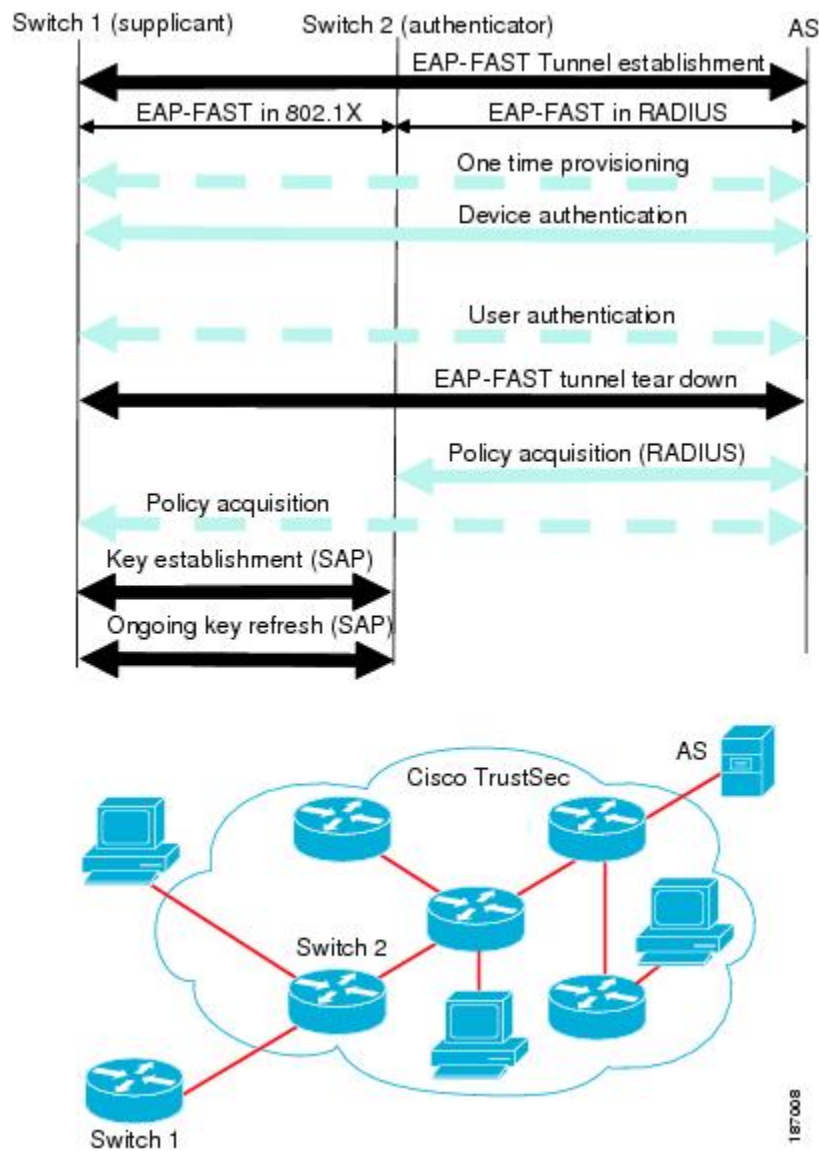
Switch 1 (supplicant)
Switch 2 (authenticator)
AS

EAP-FAST Tunnel establishment
EAP-FAST in 802.1X
EAP-FAST in RADIUS
One time provisioning
Device authentication
User authentication
EAP-FAST tunnel tear down
Policy acquisition (RADIUS)
Policy acquisition
Key establishment (SAP)
Ongoing key refresh (SAP)

AS
Cisco TrustSec
Switch 2
Switch 1
187008